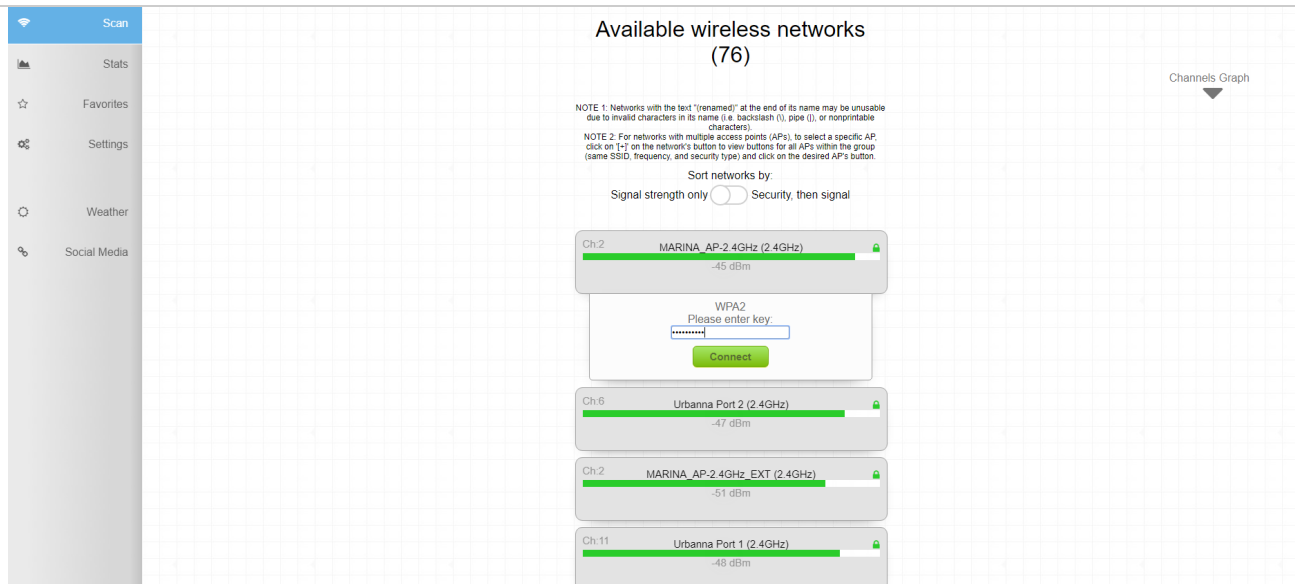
Scan
Stats
Favorites
Settings
Weather
Social Media

Available wireless networks
(76)

Channels Graph

NOTE 1: Networks with the text "(renamed)" at the end of its name may be unusable due to invalid characters in its name (i.e. backslash (\), pipe (|), or nonprintable characters).
NOTE 2: For networks with multiple access points (APs), to select a specific AP, click on '[+]' on the network's button to view buttons for all APs within the group (same SSID, frequency, and security type) and click on the desired AP's button.

Sort networks by:
Signal strength only Security, then signal

Ch:2 MARINA_AP-2.4GHz (2.4GHz)
-45 dBm

WPA2
Please enter key:
••••••••••
Connect

Ch:6 Urbanna Port 2 (2.4GHz)
-47 dBm

Ch:2 MARINA_AP-2.4GHz_EXT (2.4GHz)
-51 dBm

Ch:11 Urbanna Port 1 (2.4GHz)
-48 dBm